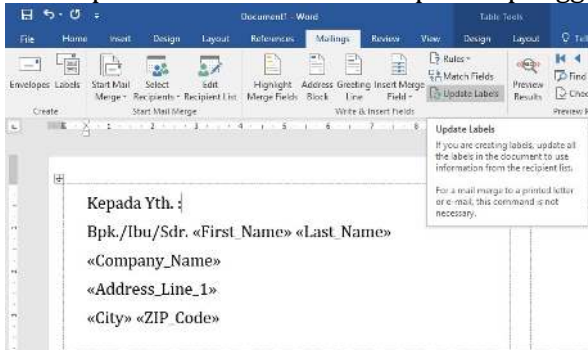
Document1 - Word

Table Tools

File Home Insert Design Layout References Mailings Review View Design Layout Tell

Envelopes Labels
Create

Start Mail Merge
Select Recipients
Edit Recipient List
Start Mail Merge

Highlight Merge Fields
Address Block
Greeting Line
Insert Merge Field
Rules
Match Fields
Update Labels
Write & Insert Fields

Preview Results
Find
Check
Preview R

Update Labels

If you are creating labels, update all the labels in the document to use information from the recipient list.

For a mail merge to a printed letter or e-mail, this command is not necessary.

Kepada Yth. :

Bpk./Ibu/Sdr. «First_Name» «Last_Name»

«Company_Name»

«Address_Line_1»

«City» «ZIP_Code»